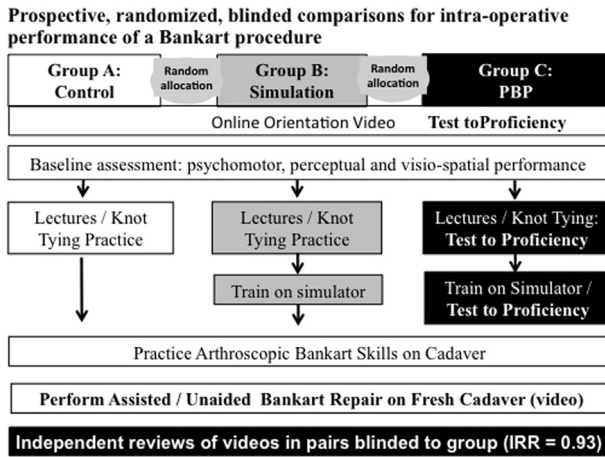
Prospective, randomized, blinded comparisons for intra-operative performance of a Bankart procedure

Group A: Control

Random allocation

Group B: Simulation

Random allocation

Group C: PBP

Online Orientation Video **Test toProficiency**

Baseline assessment: psychomotor, perceptual and visio-spatial performance

Lectures / Knot Tying Practice

Lectures / Knot Tying Practice

Train on simulator

Lectures / Knot Tying: Test to Proficiency

Train on Simulator / Test to Proficiency

Practice Arthroscopic Bankart Skills on Cadaver

Perform Assisted / Unaided Bankart Repair on Fresh Cadaver (video)

Independent reviews of videos in pairs blinded to group (IRR = 0.93)